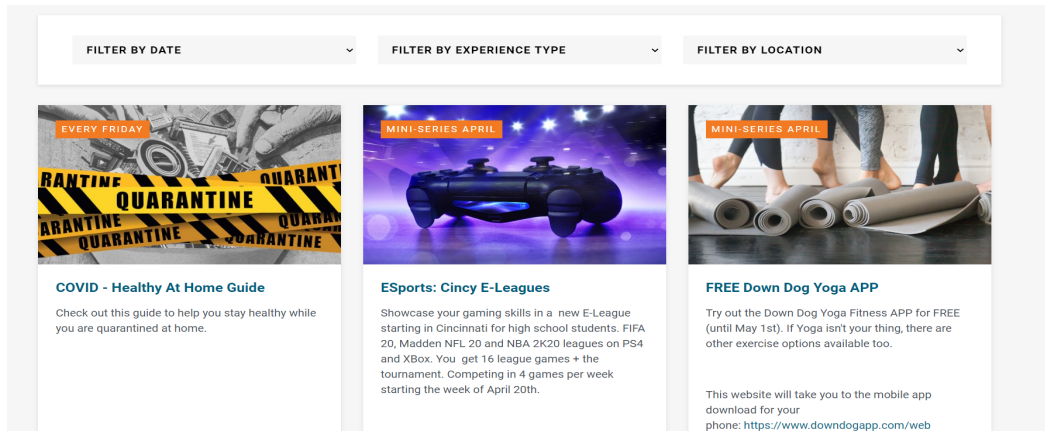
FILTER BY DATE

FILTER BY EXPERIENCE TYPE

FILTER BY LOCATION

EVERY FRIDAY

RANTINE QUARANTINE QUARANTINE ARANTINE QUARANTINE QUARANTINE

COVID - Healthy At Home Guide

Check out this guide to help you stay healthy while you are quarantined at home.

MINI-SERIES APRIL

ESports: Cincy E-Leagues

Showcase your gaming skills in a new E-League starting in Cincinnati for high school students. FIFA 20, Madden NFL 20 and NBA 2K20 leagues on PS4 and XBox. You get 16 league games + the tournament. Competing in 4 games per week starting the week of April 20th.

MINI-SERIES APRIL

FREE Down Dog Yoga APP

Try out the Down Dog Yoga Fitness APP for FREE (until May 1st). If Yoga isn't your thing, there are other exercise options available too.

This website will take you to the mobile app download for your phone: https://www.downdogapp.com/web